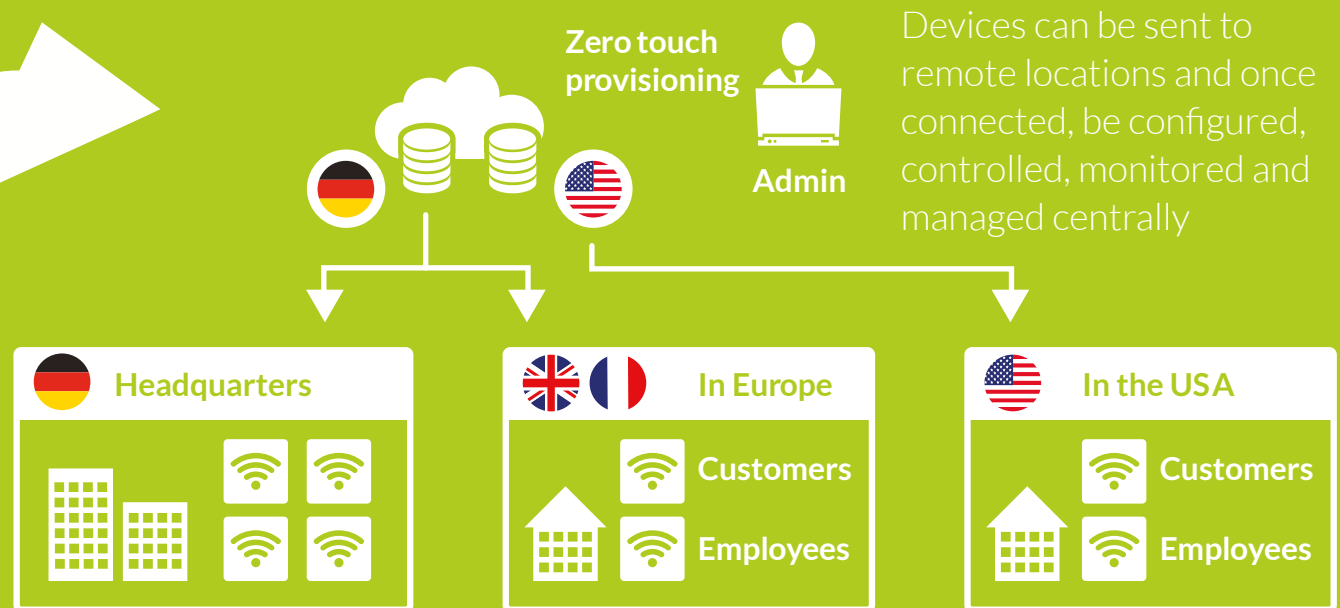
Zero touch provisioning

Admin

Devices can be sent to remote locations and once connected, be configured, controlled, monitored and managed centrally

Headquarters

In Europe

Customers

Employees

In the USA

Customers

Employees